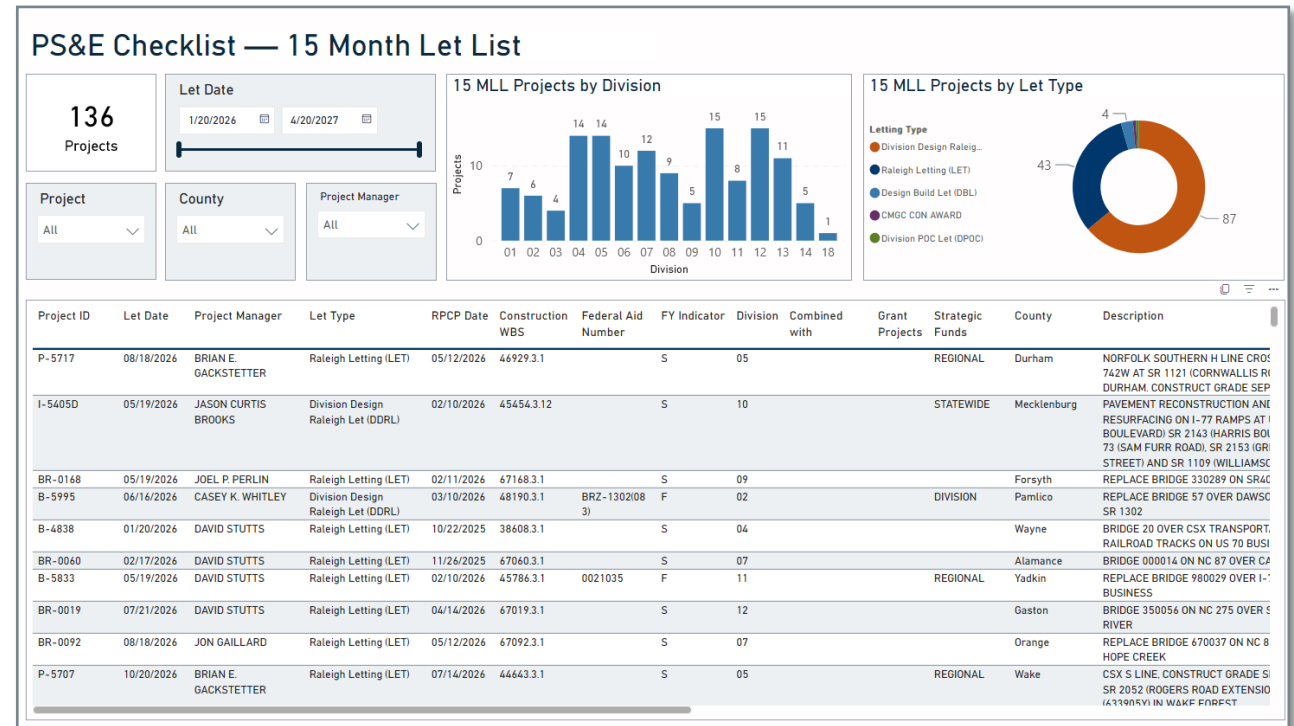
PS&E Checklist — 15 Month Let List

136
Projects

Let Date
1/20/2026
4/20/2027

Project
All

County
All

Project Manager
All

15 MLL Projects by Division

| Division | 01 | 02 | 03 | 04 | 05 | 06 | 07 | 08 | 09 | 10 | 11 | 12 | 13 | 14 | 18 |
|---|---|---|---|---|---|---|---|---|---|---|---|---|---|---|---|
| Projects | 7 | 6 | 4 | 14 | 14 | 10 | 12 | 9 | 5 | 15 | 8 | 15 | 11 | 5 | 1 |

Projects
0
10
Division

15 MLL Projects by Let Type

Letting Type
Division Design Raleig...
Raleigh Letting (LET)
Design Build Let (DBL)
CMGC CON AWARD
Division POC Let (DPOC)

4
43
87

| Project ID | Let Date | Project Manager | Let Type | RPCP Date | Construction WBS | Federal Aid Number | FY Indicator | Division | Combined with | Grant Projects | Strategic Funds | County | Description |
|---|---|---|---|---|---|---|---|---|---|---|---|---|---|
| P-5717 | 08/18/2026 | BRIAN E. GACKSTETTER | Raleigh Letting (LET) | 05/12/2026 | 46929.3.1 | | S | 05 | | | REGIONAL | Durham | NORFOLK SOUTHERN H LINE CROS 742W AT SR 1121 (CORNWALLIS R DURHAM. CONSTRUCT GRADE SEP |
| I-5405D | 05/19/2026 | JASON CURTIS BROOKS | Division Design Raleigh Let (DDRL) | 02/10/2026 | 45454.3.12 | | S | 10 | | | STATEWIDE | Mecklenburg | PAVEMENT RECONSTRUCTION AND RESURFACING ON I-77 RAMPS AT BOULEVARD) SR 2143 (HARRIS BOU 73 (SAM FURR ROAD), SR 2153 (GR STREET) AND SR 1109 (WILLIAMSO |
| BR-0168 | 05/19/2026 | JOEL P. PERLIN | Raleigh Letting (LET) | 02/11/2026 | 67168.3.1 | | S | 09 | | | | Forsyth | REPLACE BRIDGE 330289 ON SR40 |
| B-5995 | 06/16/2026 | CASEY K. WHITLEY | Division Design Raleigh Let (DDRL) | 03/10/2026 | 48190.3.1 | BRZ-1302(083) | F | 02 | | | DIVISION | Pamlico | REPLACE BRIDGE 57 OVER DAWSO SR 1302 |
| B-4838 | 01/20/2026 | DAVID STUTTS | Raleigh Letting (LET) | 10/22/2025 | 38608.3.1 | | S | 04 | | | | Wayne | BRIDGE 20 OVER CSX TRANSPORT RAILROAD TRACKS ON US 70 BUSI |
| BR-0060 | 02/17/2026 | DAVID STUTTS | Raleigh Letting (LET) | 11/26/2025 | 67060.3.1 | | S | 07 | | | | Alamance | BRIDGE 000014 ON NC 87 OVER CA |
| B-5833 | 05/19/2026 | DAVID STUTTS | Raleigh Letting (LET) | 02/10/2026 | 45786.3.1 | 0021035 | F | 11 | | | REGIONAL | Yadkin | REPLACE BRIDGE 980029 OVER I-7 BUSINESS |
| BR-0019 | 07/21/2026 | DAVID STUTTS | Raleigh Letting (LET) | 04/14/2026 | 67019.3.1 | | S | 12 | | | | Gaston | BRIDGE 350056 ON NC 275 OVER S RIVER |
| BR-0092 | 08/18/2026 | JON GAILLARD | Raleigh Letting (LET) | 05/12/2026 | 67092.3.1 | | S | 07 | | | | Orange | REPLACE BRIDGE 670037 ON NC 8 HOPE CREEK |
| P-5707 | 10/20/2026 | BRIAN E. GACKSTETTER | Raleigh Letting (LET) | 07/14/2026 | 44643.3.1 | | S | 05 | | | REGIONAL | Wake | CSX S LINE, CONSTRUCT GRADE S SR 2052 (ROGERS ROAD EXTENSIO (633905Y) IN WAKE FOREST |